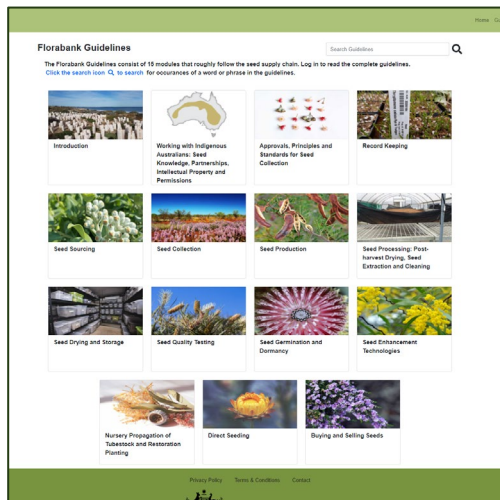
Home C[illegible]

Florabank Guidelines

Search Guidelines

The Florabank Guidelines consist of 15 modules that roughly follow the seed supply chain. Log in to read the complete guidelines.
Click the search icon to search for occurances of a word or phrase in the guidelines.

Introduction

Working with Indigenous Australians: Seed Knowledge, Partnerships, Intellectual Property and Permissions

Approvals, Principles and Standards for Seed Collection

Record Keeping

Seed Sourcing

Seed Collection

Seed Production

Seed Processing: Post-harvest Drying, Seed Extraction and Cleaning

Seed Drying and Storage

Seed Quality Testing

Seed Germination and Dormancy

Seed Enhancement Technologies

Nursery Propagation of Tubestock and Restoration Planting

Direct Seeding

Buying and Selling Seeds

Privacy Policy Terms & Conditions Contact